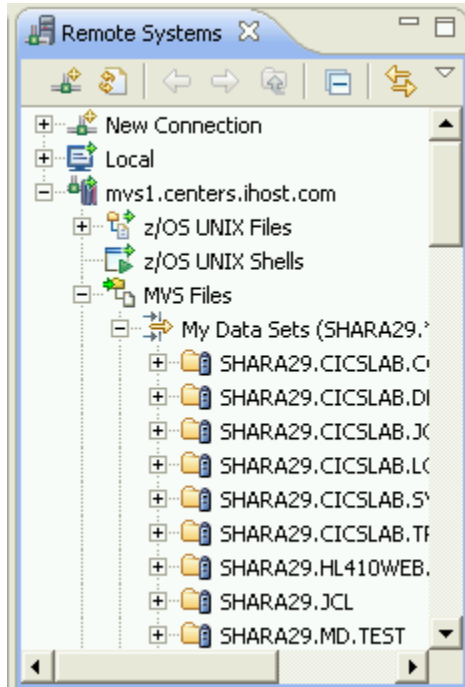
Remote Systems

New Connection
Local
mvs1.centers.ihost.com
z/OS UNIX Files
z/OS UNIX Shells
MVS Files
My Data Sets (SHARA29.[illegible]
SHARA29.CICSLAB.C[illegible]
SHARA29.CICSLAB.D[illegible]
SHARA29.CICSLAB.J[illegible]
SHARA29.CICSLAB.L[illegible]
SHARA29.CICSLAB.S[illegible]
SHARA29.CICSLAB.T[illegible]
SHARA29.HL410WEB.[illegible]
SHARA29.JCL
SHARA29.MD.TEST